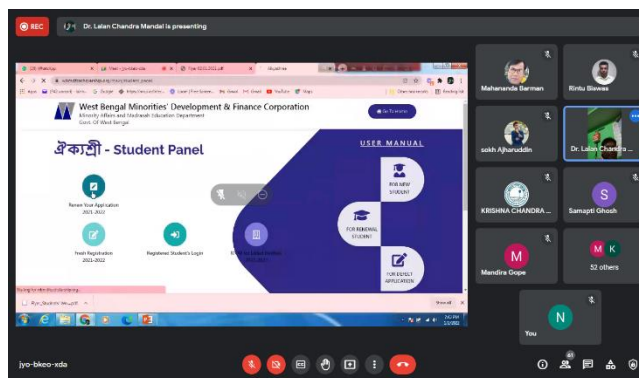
REC

Dr. Lalan Chandra Mandal is presenting

West Bengal Minorities' Development & Finance Corporation
Minority Affairs and Madrasah Education Department
Govt. Of West Bengal

ঐক্যশ্রী - Student Panel

USER MANUAL

Renew Your Application 2021-2022

Fresh Registration 2021-2022

Registered Student's Login

FOR NEW STUDENT

FOR RENEWAL STUDENT

FOR DEFECT APPLICATION

Mahananda Barman

Rintu Biswas

sekh Ajharuddin

Dr. Lalan Chandra ...

KRISHNA CHANDRA ...

S

Samapti Ghosh

M

Mandira Gope

M K

52 others

N

You

jyo-bkeo-xda